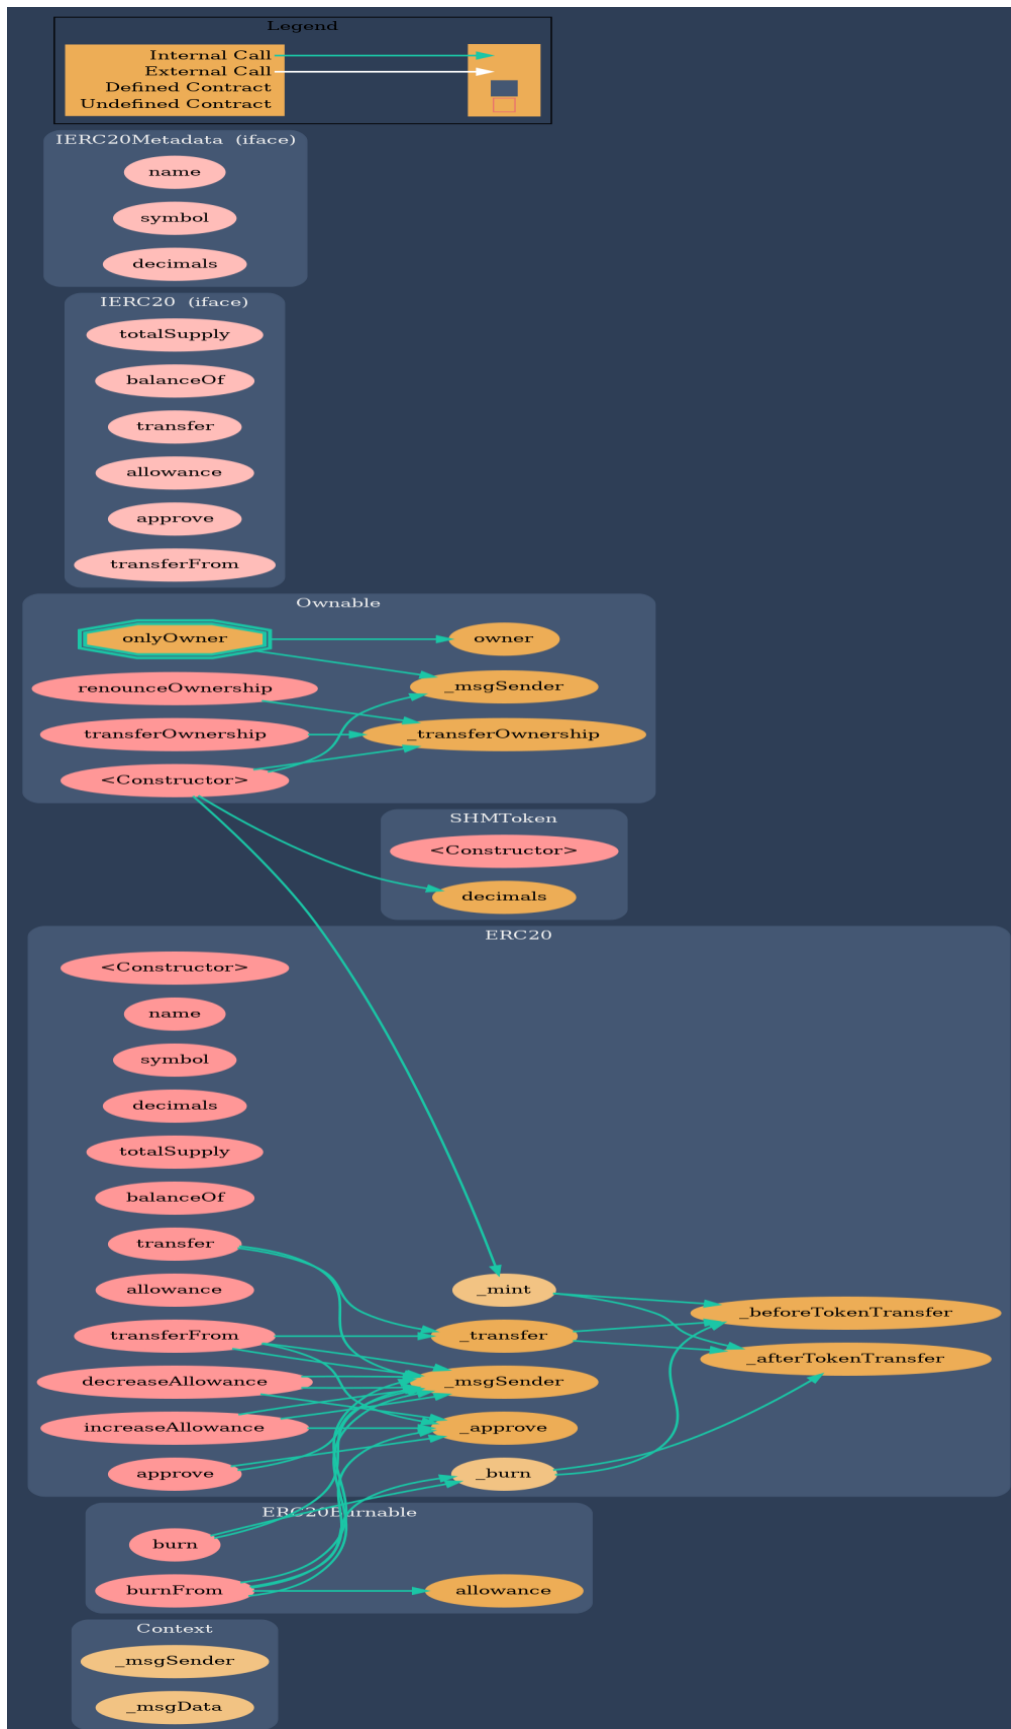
Legend
Internal Call
External Call
Defined Contract
Undefined Contract

IERC20Metadata (iface)
name
symbol
decimals

IERC20 (iface)
totalSupply
balanceOf
transfer
allowance
approve
transferFrom

Ownable
onlyOwner
owner
renounceOwnership
_msgSender
transferOwnership
_transferOwnership
<Constructor>

SHMToken
<Constructor>
decimals

ERC20
<Constructor>
name
symbol
decimals
totalSupply
balanceOf
transfer
allowance
_mint
_beforeTokenTransfer
transferFrom
_transfer
_afterTokenTransfer
decreaseAllowance
_msgSender
increaseAllowance
_approve
approve
_burn

ERC20Burnable
burn
burnFrom
allowance

Context
_msgSender
_msgData